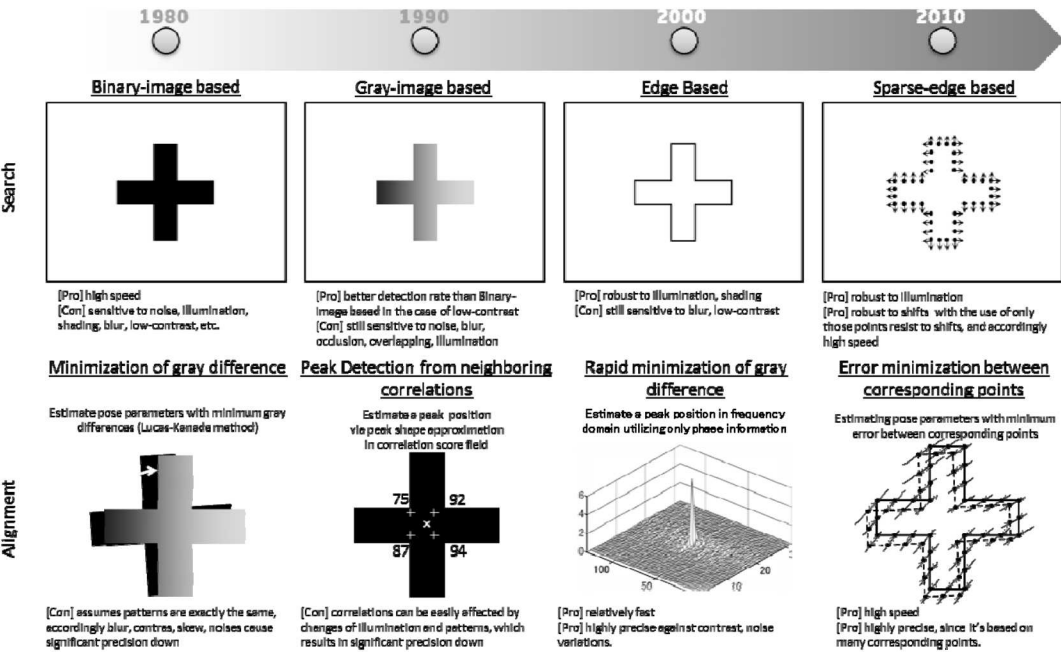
1980
1990
2000
2010

Search

Binary-image based

[Pro] high speed
[Con] sensitive to noise, illumination, shading, blur, low-contrast, etc.

Gray-image based

[Pro] better detection rate than Binary-image based in the case of low-contrast
[Con] still sensitive to noise, blur, occlusion, overlapping, illumination

Edge Based

[Pro] robust to illumination, shading
[Con] still sensitive to blur, low-contrast

Sparse-edge based

[Pro] robust to illumination
[Pro] robust to shifts with the use of only those points resist to shifts, and accordingly high speed

Alignment

Minimization of gray difference

Estimate pose parameters with minimum gray differences (Lucas-Kanade method)

[Con] assumes patterns are exactly the same, accordingly blur, contrast, skew, noises cause significant precision down

Peak Detection from neighboring correlations

Estimate a peak position via peak shape approximation in correlation score field

75
92
87
94

[Con] correlations can be easily affected by changes of illumination and patterns, which results in significant precision down

Rapid minimization of gray difference

Estimate a peak position in frequency domain utilizing only phase information

6
4
2
0
100
50
10
20

[Pro] relatively fast
[Pro] highly precise against contrast, noise variations.

Error minimization between corresponding points

Estimating pose parameters with minimum error between corresponding points

[Pro] high speed
[Pro] highly precise, since it's based on many corresponding points.